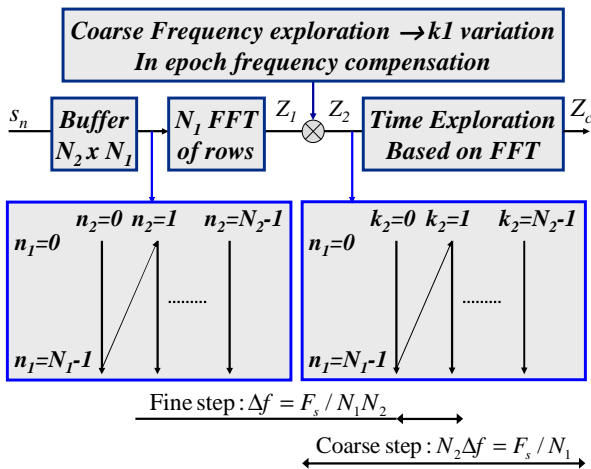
Coarse Frequency exploration $\rightarrow$k1 variation
In epoch frequency compensation

$s_n$

Buffer $N_2$ x $N_1$

$N_1$ FFT of rows

$Z_1$

$Z_2$

Time Exploration Based on FFT

$Z_c$

$n_2=0$ $n_2=1$ $n_2=N_2-1$

$n_1=0$

.........

$n_1=N_1-1$

$k_2=0$ $k_2=1$ $k_2=N_2-1$

$n_1=0$

.........

$n_1=N_1-1$

Fine step : $\Delta f = F_s / N_1 N_2$

Coarse step : $N_2 \Delta f = F_s / N_1$